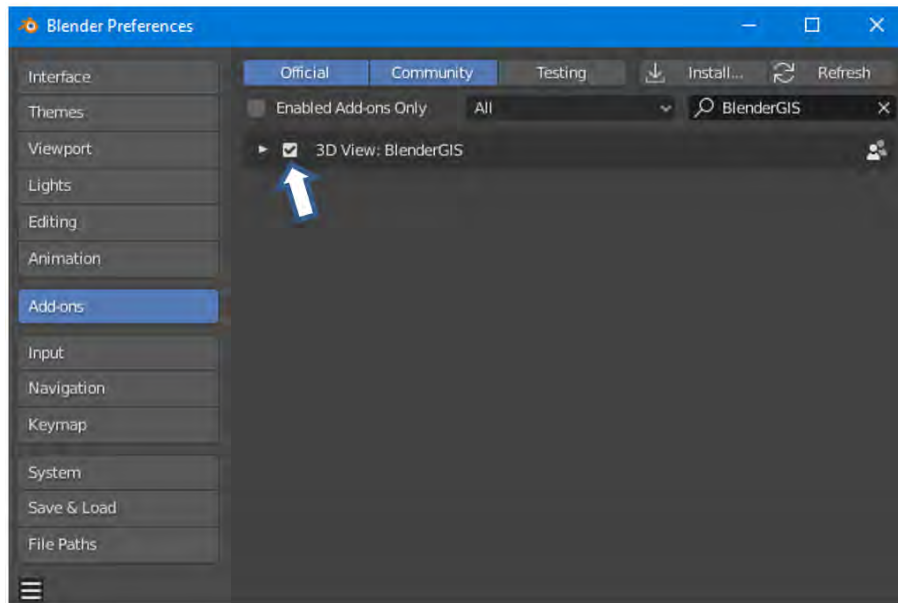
Blender Preferences

Interface
Themes
Viewport
Lights
Editing
Animation

Add-ons

Input
Navigation
Keymap

System
Save & Load
File Paths

Official
Community
Testing
Install...
Refresh

Enabled Add-ons Only
All
BlenderGIS

3D View: BlenderGIS